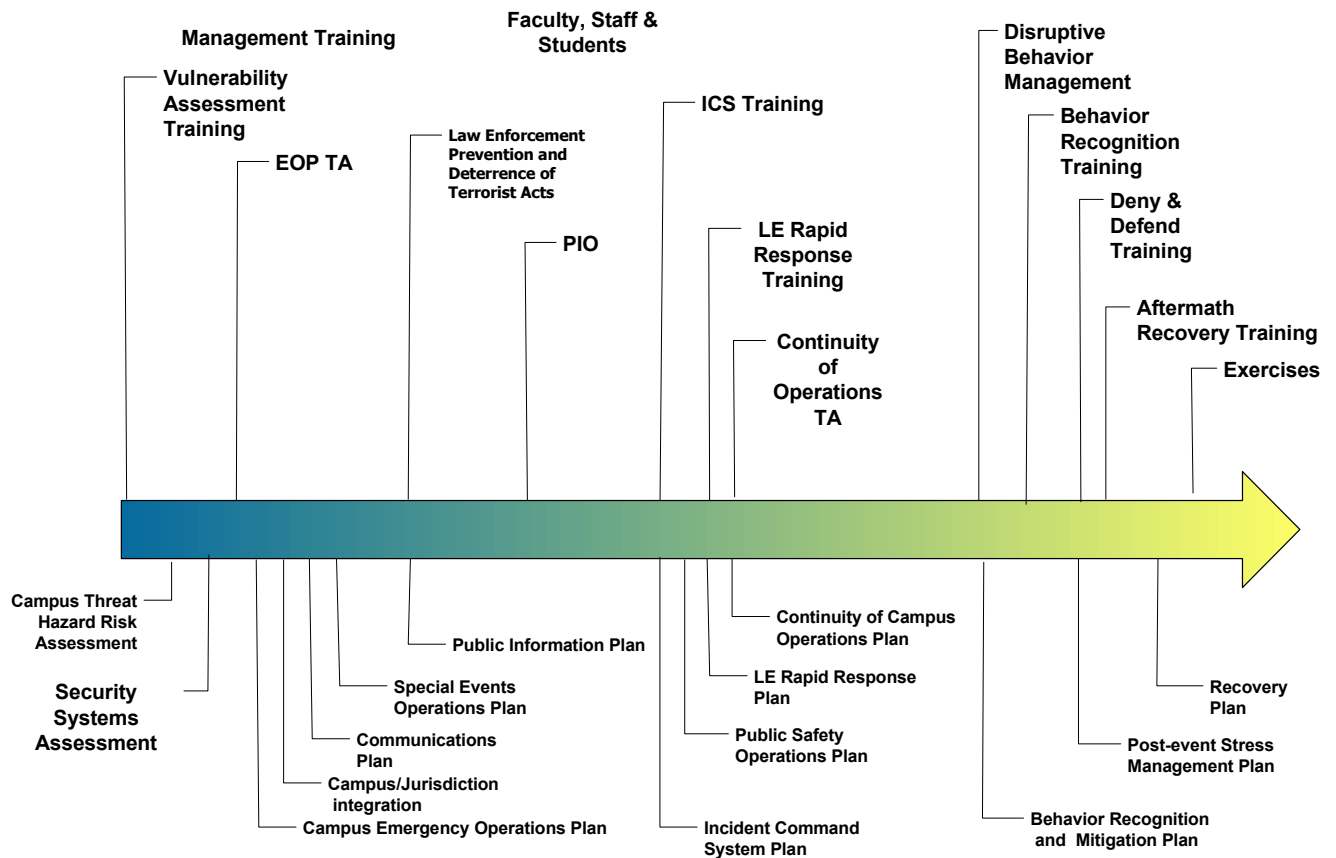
Management Training

Faculty, Staff & Students

Vulnerability Assessment Training

EOP TA

Law Enforcement Prevention and Deterrence of Terrorist Acts

PIO

ICS Training

LE Rapid Response Training

Continuity of Operations TA

Disruptive Behavior Management

Behavior Recognition Training

Deny & Defend Training

Aftermath Recovery Training

Exercises

Campus Threat Hazard Risk Assessment

Security Systems Assessment

Public Information Plan

Special Events Operations Plan

Communications Plan

Campus/Jurisdiction integration

Campus Emergency Operations Plan

Continuity of Campus Operations Plan

LE Rapid Response Plan

Public Safety Operations Plan

Incident Command System Plan

Behavior Recognition and Mitigation Plan

Recovery Plan

Post-event Stress Management Plan